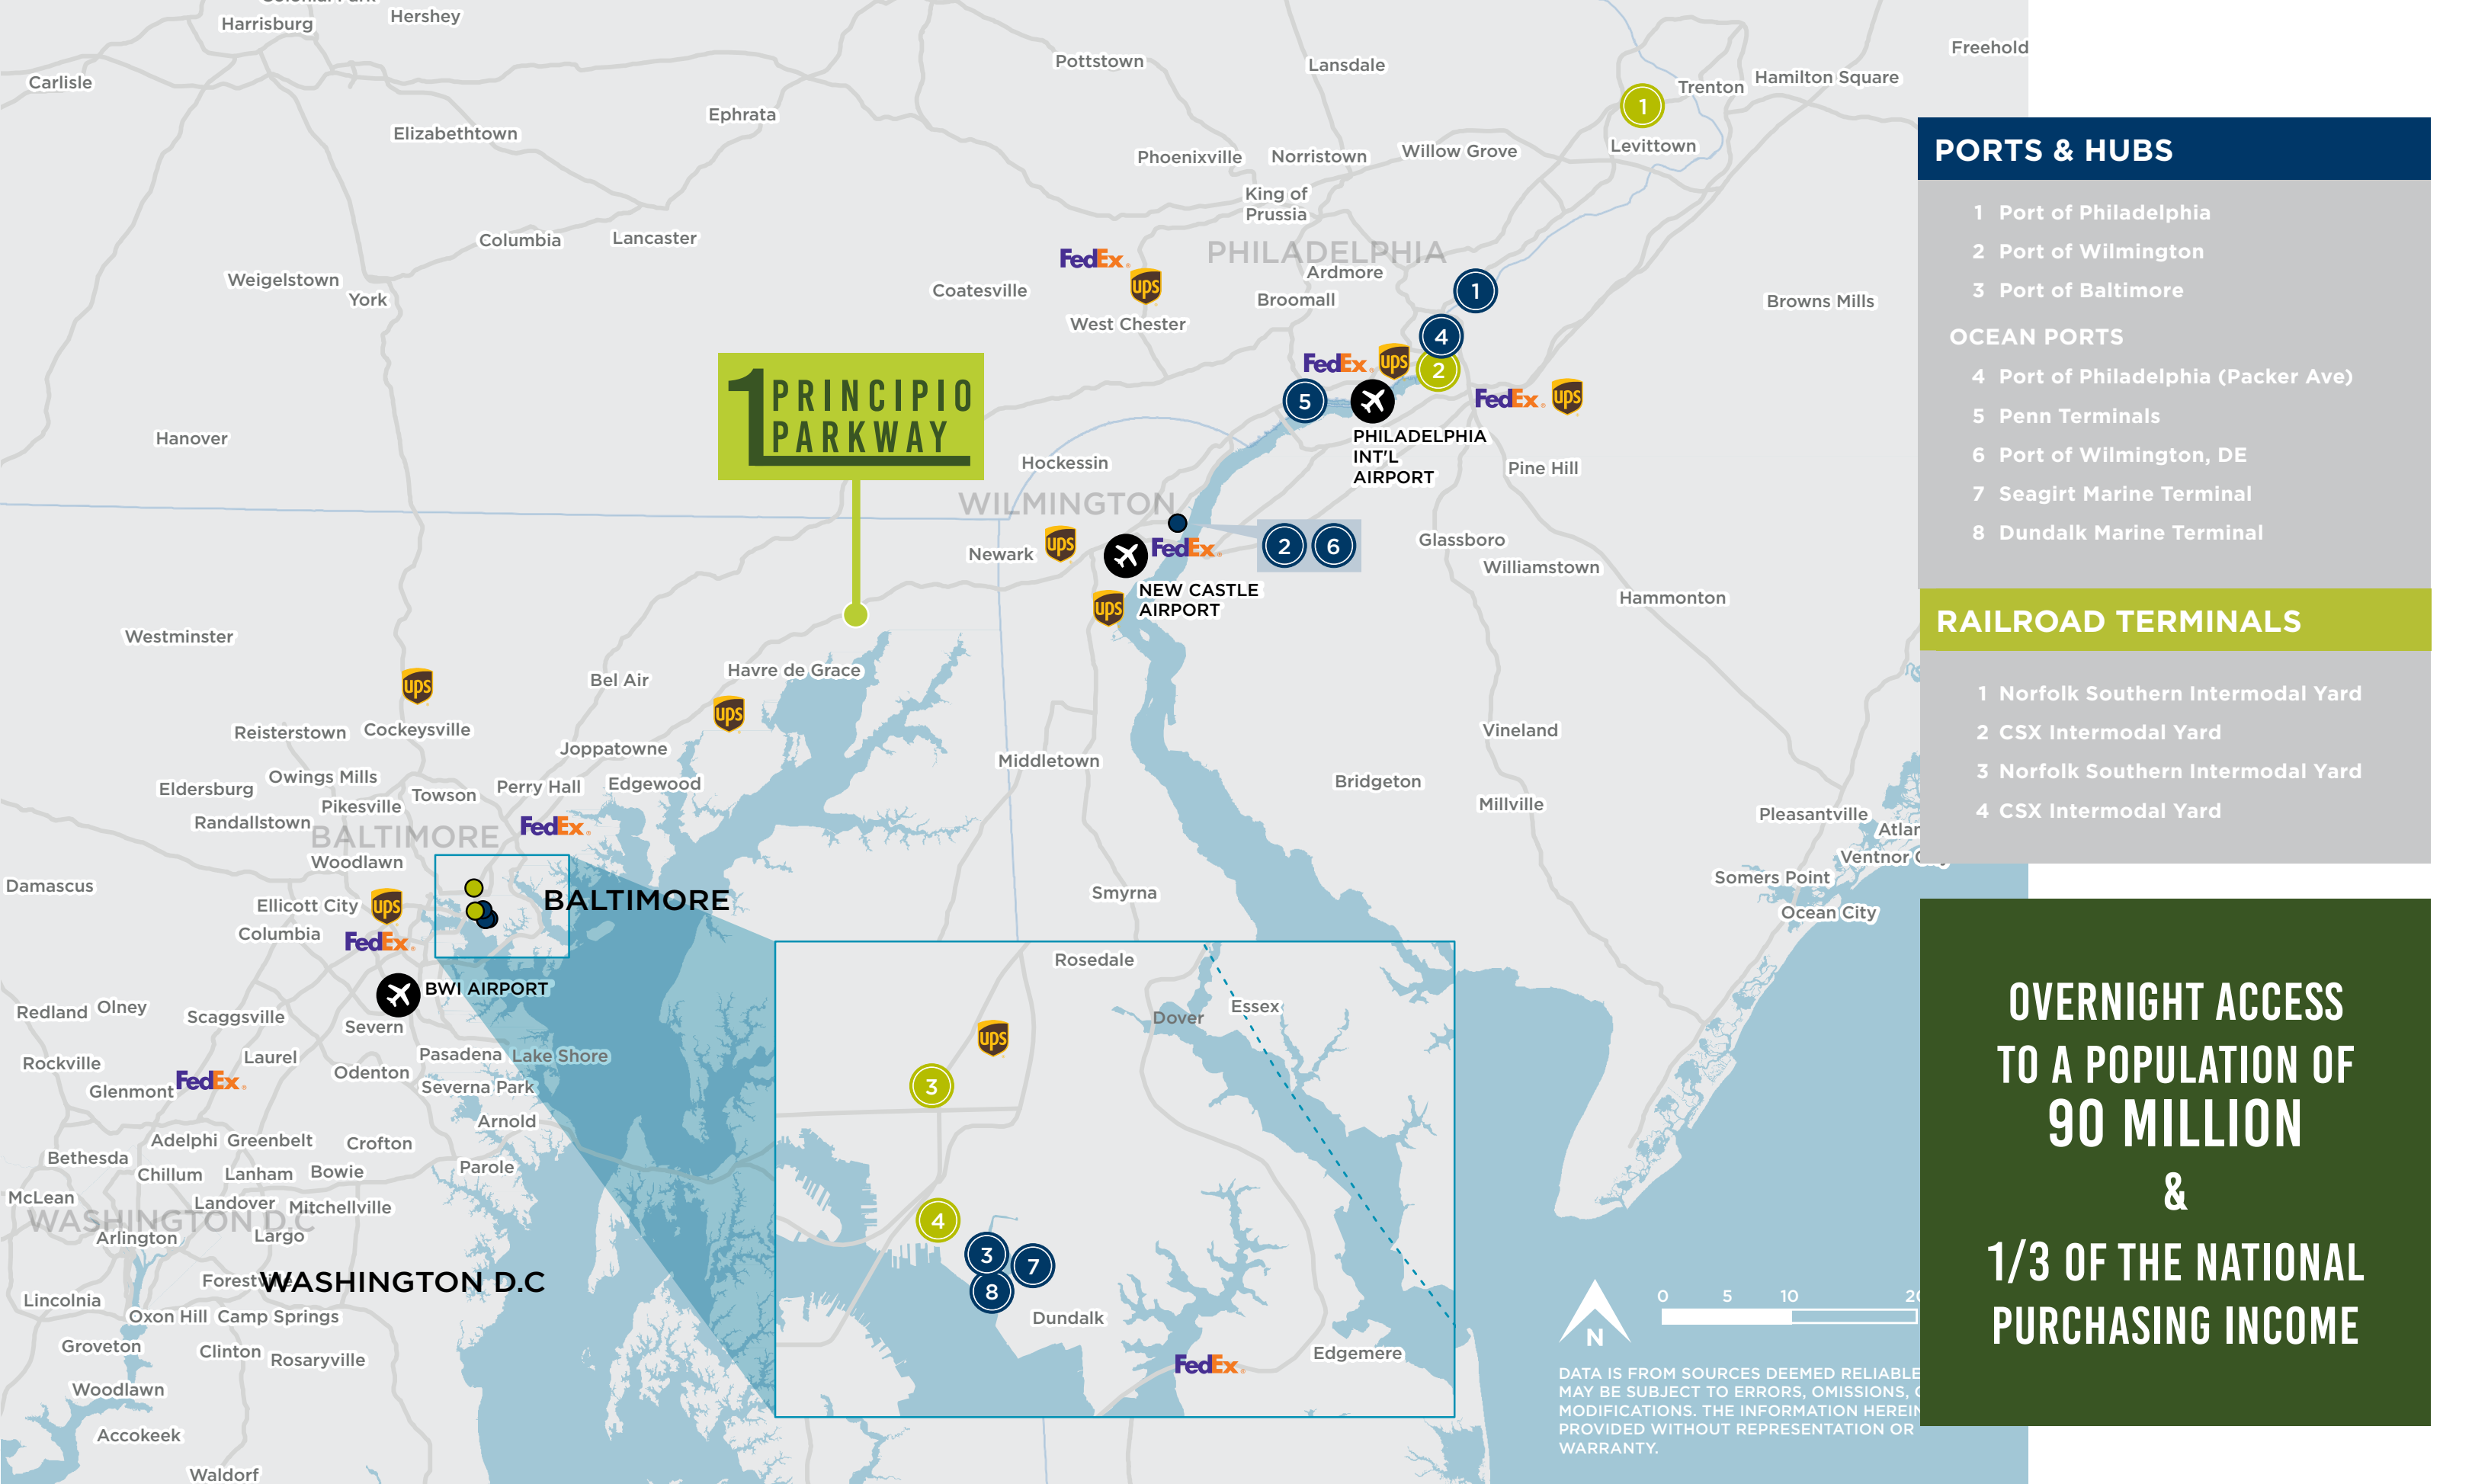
Harrisburg
Hershey
Carlisle
Pottstown
Lansdale
Freehold
Trenton
Hamilton Square
Levittown
Ephrata
Elizabethtown
Phoenixville
Norristown
Willow Grove
King of Prussia
Columbia
Lancaster
PHILADELPHIA
Ardmore
Weigelstown
York
Coatesville
West Chester
Broomall
Browns Mills

PORTS & HUBS
1 Port of Philadelphia
2 Port of Wilmington
3 Port of Baltimore
OCEAN PORTS
4 Port of Philadelphia (Packer Ave)
5 Penn Terminals
6 Port of Wilmington, DE
7 Seagirt Marine Terminal
8 Dundalk Marine Terminal

1 PRINCIPIO PARKWAY

Hanover
PHILADELPHIA INT'L AIRPORT
Pine Hill
Hockessin
WILMINGTON
Newark
NEW CASTLE AIRPORT
Glassboro
Williamstown
Hammonton

RAILROAD TERMINALS
1 Norfolk Southern Intermodal Yard
2 CSX Intermodal Yard
3 Norfolk Southern Intermodal Yard
4 CSX Intermodal Yard

Westminster
Bel Air
Havre de Grace
Reisterstown
Cockeysville
Joppatowne
Vineland
Middletown
Eldersburg
Owings Mills
Perry Hall
Edgewood
Towson
Pikesville
Bridgeton
Millville
Randallstown
BALTIMORE
Woodlawn
Pleasantville
Atlar
Ventnor C
Somers Point
Ocean City
Damascus
Smyrna
Ellicott City
Columbia
BALTIMORE
Rosedale
BWI AIRPORT
Redland
Olney
Scaggsville
Severn
Essex
Dover
Rockville
Laurel
Pasadena
Lake Shore
Glenmont
Odenton
Severna Park
Arnold
Adelphi
Greenbelt
Crofton
Bethesda
Chillum
Lanham
Bowie
Parole
McLean
Landover
Mitchellville
WASHINGTON D.C
Arlington
Largo
Forestville
WASHINGTON D.C
Lincolnia
Oxon Hill
Camp Springs
Groveton
Clinton
Rosaryville
Woodlawn
Accokeek
Waldorf
Dundalk
Edgemere

OVERNIGHT ACCESS TO A POPULATION OF 90 MILLION & 1/3 OF THE NATIONAL PURCHASING INCOME

N
0 5 10 20

DATA IS FROM SOURCES DEEMED RELIABLE MAY BE SUBJECT TO ERRORS, OMISSIONS, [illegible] MODIFICATIONS. THE INFORMATION HEREIN PROVIDED WITHOUT REPRESENTATION OR WARRANTY.

FedEx
ups